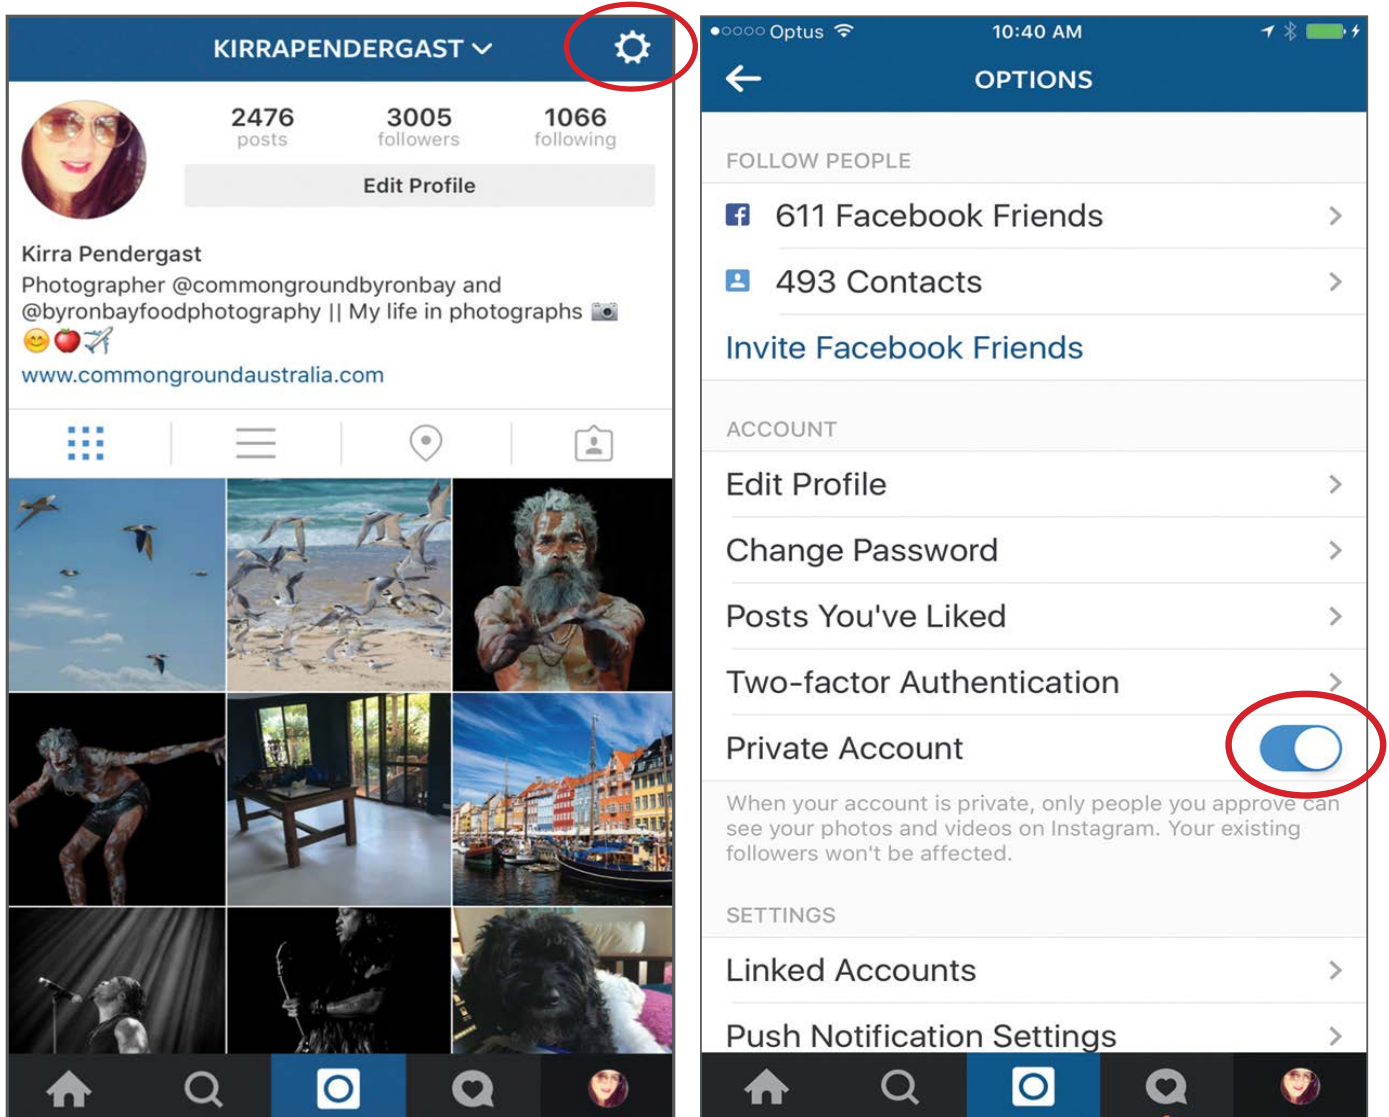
KIRRAPENDERGAST

2476 posts

3005 followers

1066 following

Edit Profile

Kirra Pendergast

Photographer @commongroundbyronbay and @byronbayfoodphotography || My life in photographs 📷 😊🍎✈️

www.commongroundaustralia.com

•oooo Optus 10:40 AM

OPTIONS

FOLLOW PEOPLE

611 Facebook Friends

493 Contacts

Invite Facebook Friends

ACCOUNT

Edit Profile

Change Password

Posts You've Liked

Two-factor Authentication

Private Account

When your account is private, only people you approve can see your photos and videos on Instagram. Your existing followers won't be affected.

SETTINGS

Linked Accounts

Push Notification Settings